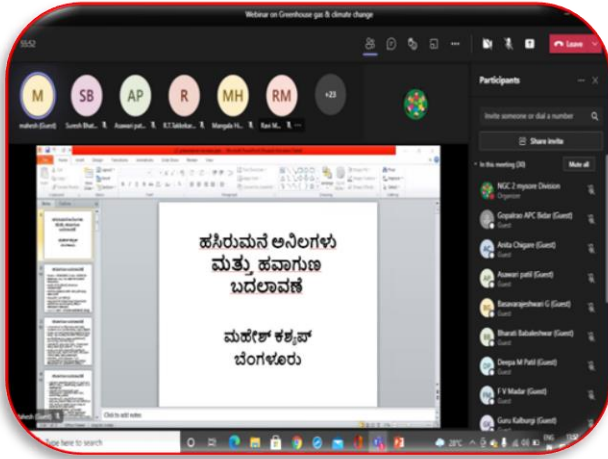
Webinar on Greenhouse gas & climate change

11:52

Leave

M
mahesh (Guest)

SB
Suresh Bhat...

AP
Aswani pat...

R
R.T.Sabbihal...

MH
Mangala H...

RM
Ravi M...

+23

Participants

Invite someone or dial a number

Share invite

In this meeting (30)

Mute all

NGC 2 mysore Division
Organizer

Gopalrao APC Bidar (Guest)

Anita Chigare (Guest)

Aswani patil (Guest)

Basavarajeshwari G (Guest)

Bharati Babaleshwar (Guest)

Deepa M Patil (Guest)

F V Madar (Guest)

Guru Kalburgi (Guest)

ಹಸಿರುಮನೆ ಅನಿಲಗಳು ಮತ್ತು ಹವಾಗುಣ ಬದಲಾವಣೆ

ಮಹೇಶ್ ಕಶ್ಯಪ್
ಬೆಂಗಳೂರು

Click to add notes

mahesh (Guest)

Type here to search

28°C

ENG